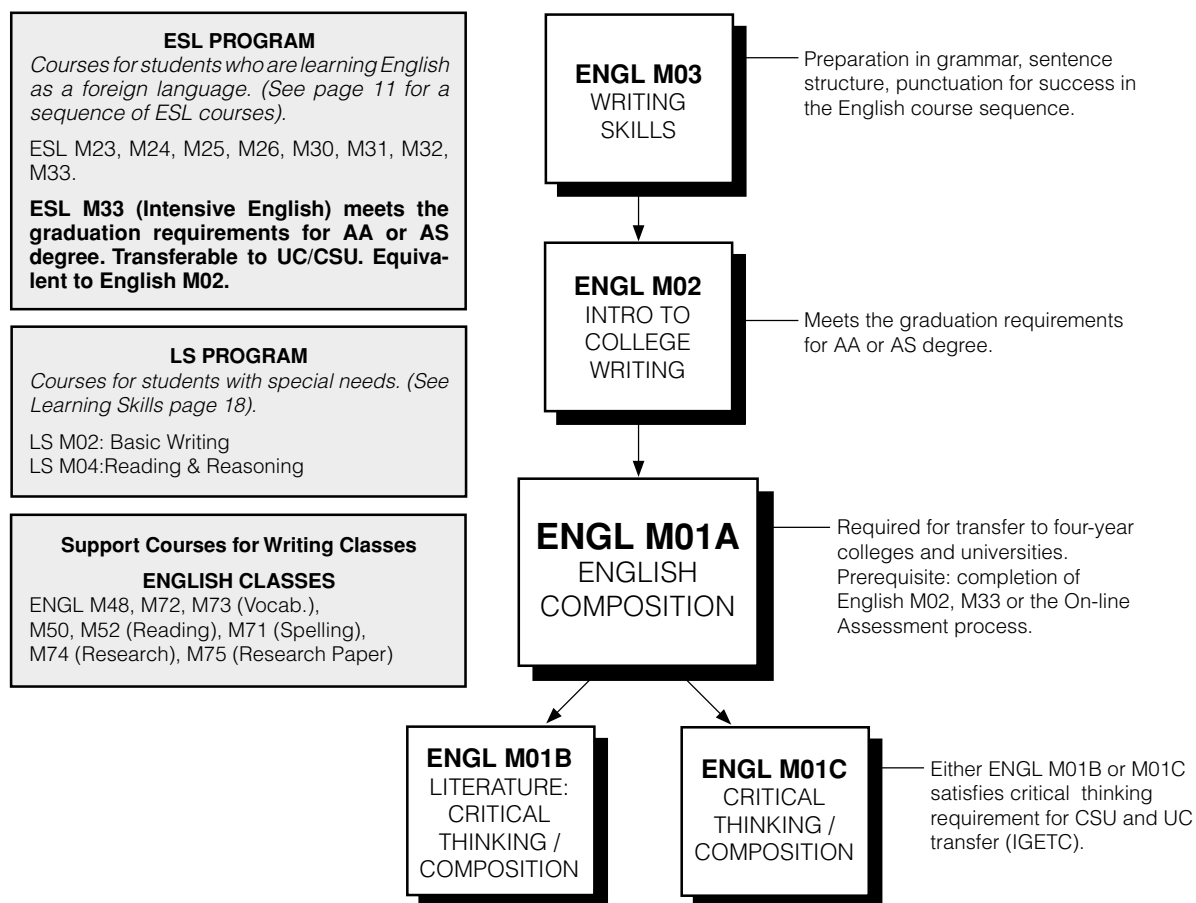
**ESL PROGRAM**
*Courses for students who are learning English as a foreign language. (See page 11 for a sequence of ESL courses).*

ESL M23, M24, M25, M26, M30, M31, M32, M33.

**ESL M33 (Intensive English) meets the graduation requirements for AA or AS degree. Transferable to UC/CSU. Equivalent to English M02.**

**LS PROGRAM**
*Courses for students with special needs. (See Learning Skills page 18).*

LS M02: Basic Writing
LS M04:Reading & Reasoning

**Support Courses for Writing Classes**

**ENGLISH CLASSES**
ENGL M48, M72, M73 (Vocab.), M50, M52 (Reading), M71 (Spelling), M74 (Research), M75 (Research Paper)

**ENGL M03**
WRITING SKILLS

Preparation in grammar, sentence structure, punctuation for success in the English course sequence.

**ENGL M02**
INTRO TO COLLEGE WRITING

Meets the graduation requirements for AA or AS degree.

**ENGL M01A**
ENGLISH COMPOSITION

Required for transfer to four-year colleges and universities. Prerequisite: completion of English M02, M33 or the On-line Assessment process.

**ENGL M01B**
LITERATURE: CRITICAL THINKING / COMPOSITION

**ENGL M01C**
CRITICAL THINKING / COMPOSITION

Either ENGL M01B or M01C satisfies critical thinking requirement for CSU and UC transfer (IGETC).